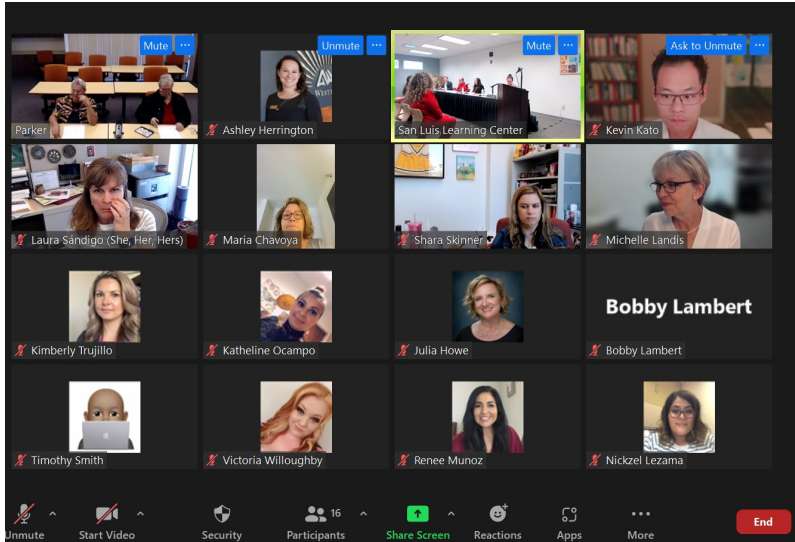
Mute ···
Parker

Unmute ···
Ashley Herrington

Mute ···
San Luis Learning Center

Ask to Unmute ···
Kevin Kato

Laura Sandigo (She, Her, Hers)

Maria Chavoya

Shara Skinner

Michelle Landis

Kimberly Trujillo

Katheline Ocampo

Julia Howe

Bobby Lambert
Bobby Lambert

Timothy Smith

Victoria Willoughby

Renee Munoz

Nickzel Lezama

Unmute
Start Video
Security
16
Participants
Share Screen
Reactions
Apps
More
End